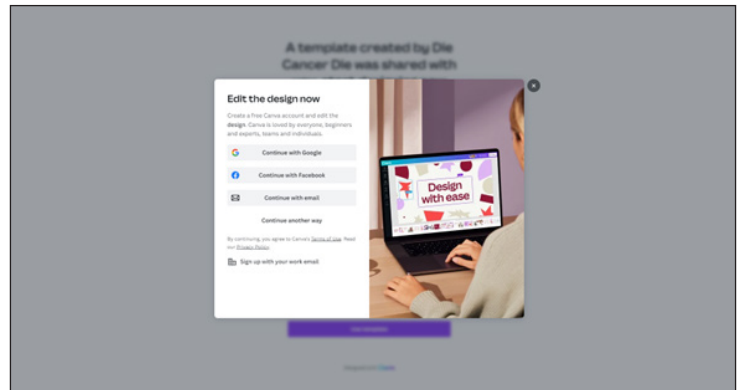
A template created by Die Cancer Die was shared with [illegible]

Edit the design now

Create a free Canva account and edit the design. Canva is loved by everyone, beginners and experts, teams and individuals.

Continue with Google

Continue with Facebook

Continue with email

Continue another way

By continuing, you agree to Canva's Terms of Use. Read our Privacy Policy.

Sign up with your work email

Design with ease

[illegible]

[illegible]